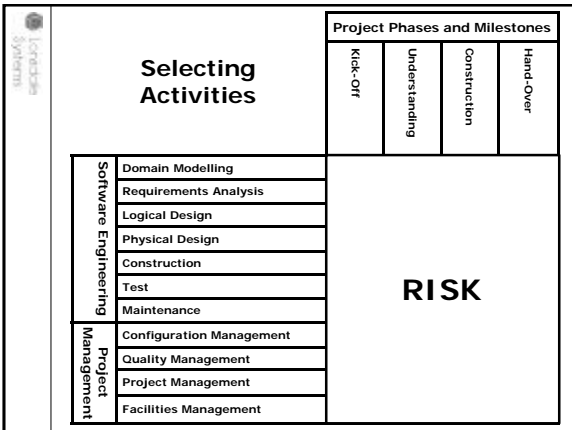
Lonsdale Systems

Selecting Activities

| | | Project Phases and Milestones | | | |
|---|---|---|---|---|---|
| | | Kick-Off | Understanding | Construction | Hand-Over |
| Software Engineering | Domain Modelling | RISK | | | |
| | Requirements Analysis | | | | |
| | Logical Design | | | | |
| | Physical Design | | | | |
| | Construction | | | | |
| | Test | | | | |
| | Maintenance | | | | |
| Project Management | Configuration Management | | | | |
| | Quality Management | | | | |
| | Project Management | | | | |
| | Facilities Management | | | | |